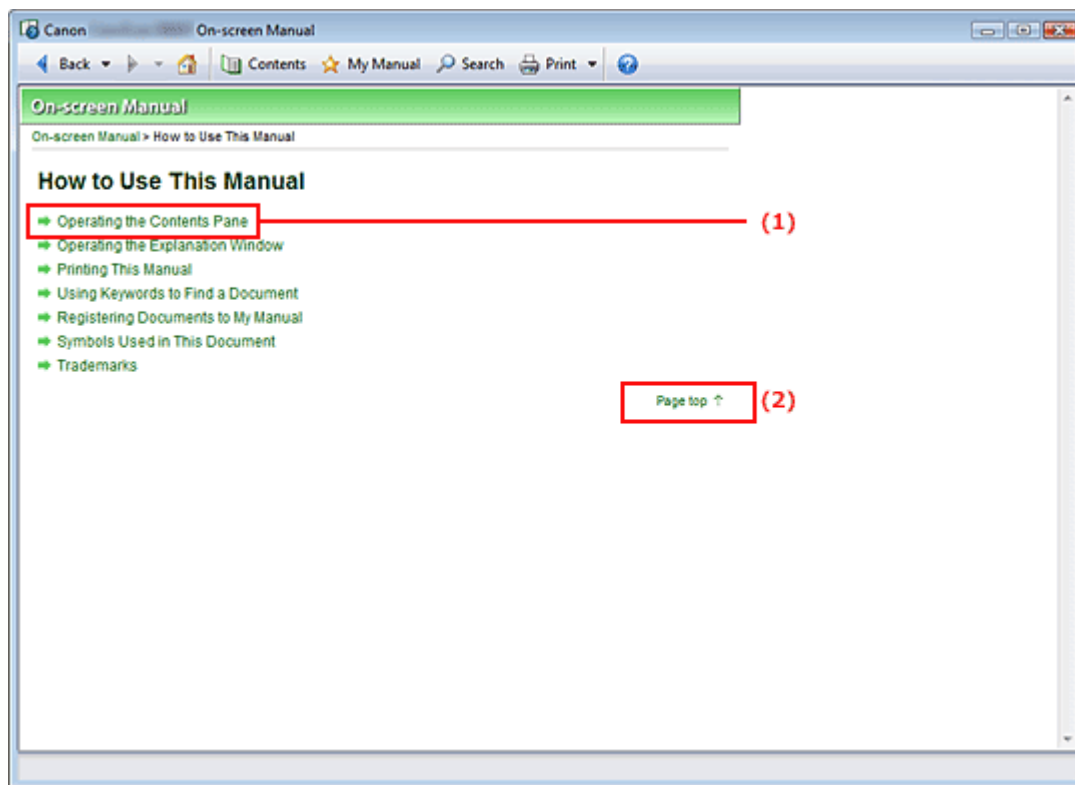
Canon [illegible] On-screen Manual

Back Contents My Manual Search Print

On-screen Manual

On-screen Manual > How to Use This Manual

How to Use This Manual

Operating the Contents Pane

(1)

Operating the Explanation Window

Printing This Manual

Using Keywords to Find a Document

Registering Documents to My Manual

Symbols Used in This Document

Trademarks

Page top ↑

(2)